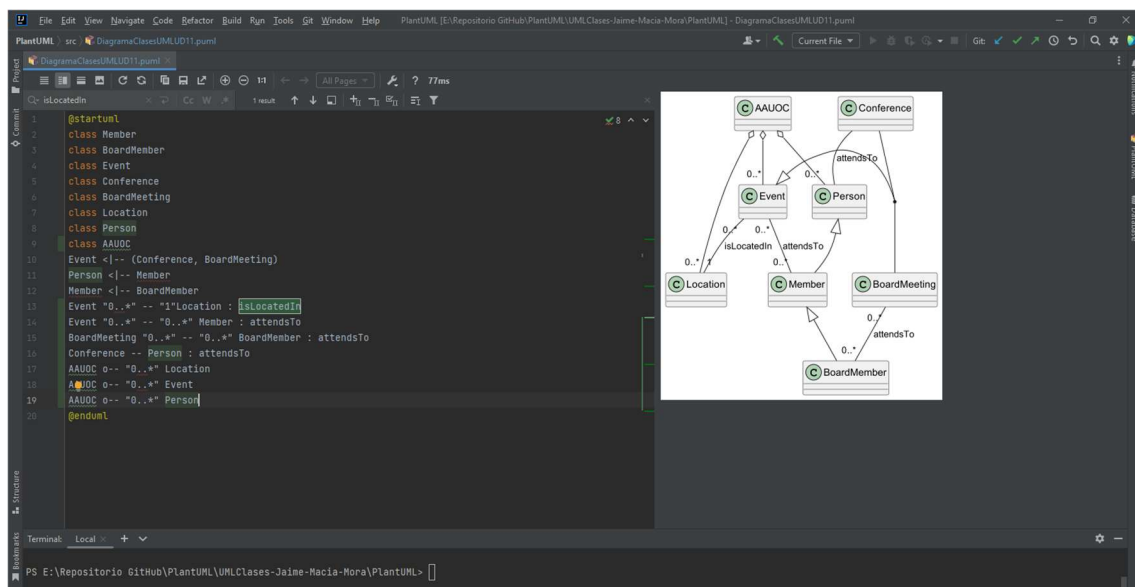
File Edit View Navigate Code Refactor Build Run Tools Git Window Help PlantUML [E:\Repositorio GitHub\PlantUML\UMLClases-Jaime-Macia-Mora\PlantUML] - DiagramaClasesUMLUD11.puml

PlantUML > src > DiagramaClasesUMLUD11.puml

Current File

Git:

DiagramaClasesUMLUD11.puml

1:1 All Pages ? 77ms

isLocatedIn Cc W .* 1 result

Project

Commit

1 @startuml
2 class Member
3 class BoardMember
4 class Event
5 class Conference
6 class BoardMeeting
7 class Location
8 class Person
9 class AAUOC
10 Event <|-- (Conference, BoardMeeting)
11 Person <|-- Member
12 Member <|-- BoardMember
13 Event "0..*" -- "1"Location : isLocatedIn
14 Event "0..*" -- "0..*" Member : attendsTo
15 BoardMeeting "0..*" -- "0..*" BoardMember : attendsTo
16 Conference -- Person : attendsTo
17 AAUOC o-- "0..*" Location
18 AAUOC o-- "0..*" Event
19 AAUOC o-- "0..*" Person
20 @enduml

8

C AAUOC
C Conference
attendsTo
0..*
0..*
C Event
C Person
0..*
0..*
0..*
1
isLocatedIn
attendsTo
0..*
C Location
C Member
C BoardMeeting
0..*
attendsTo
0..*
C BoardMember

Structure

Bookmarks

Terminal: Local + 

PS E:\Repositorio GitHub\PlantUML\UMLClases-Jaime-Macia-Mora\PlantUML>

Notifications

PlantUML

Database